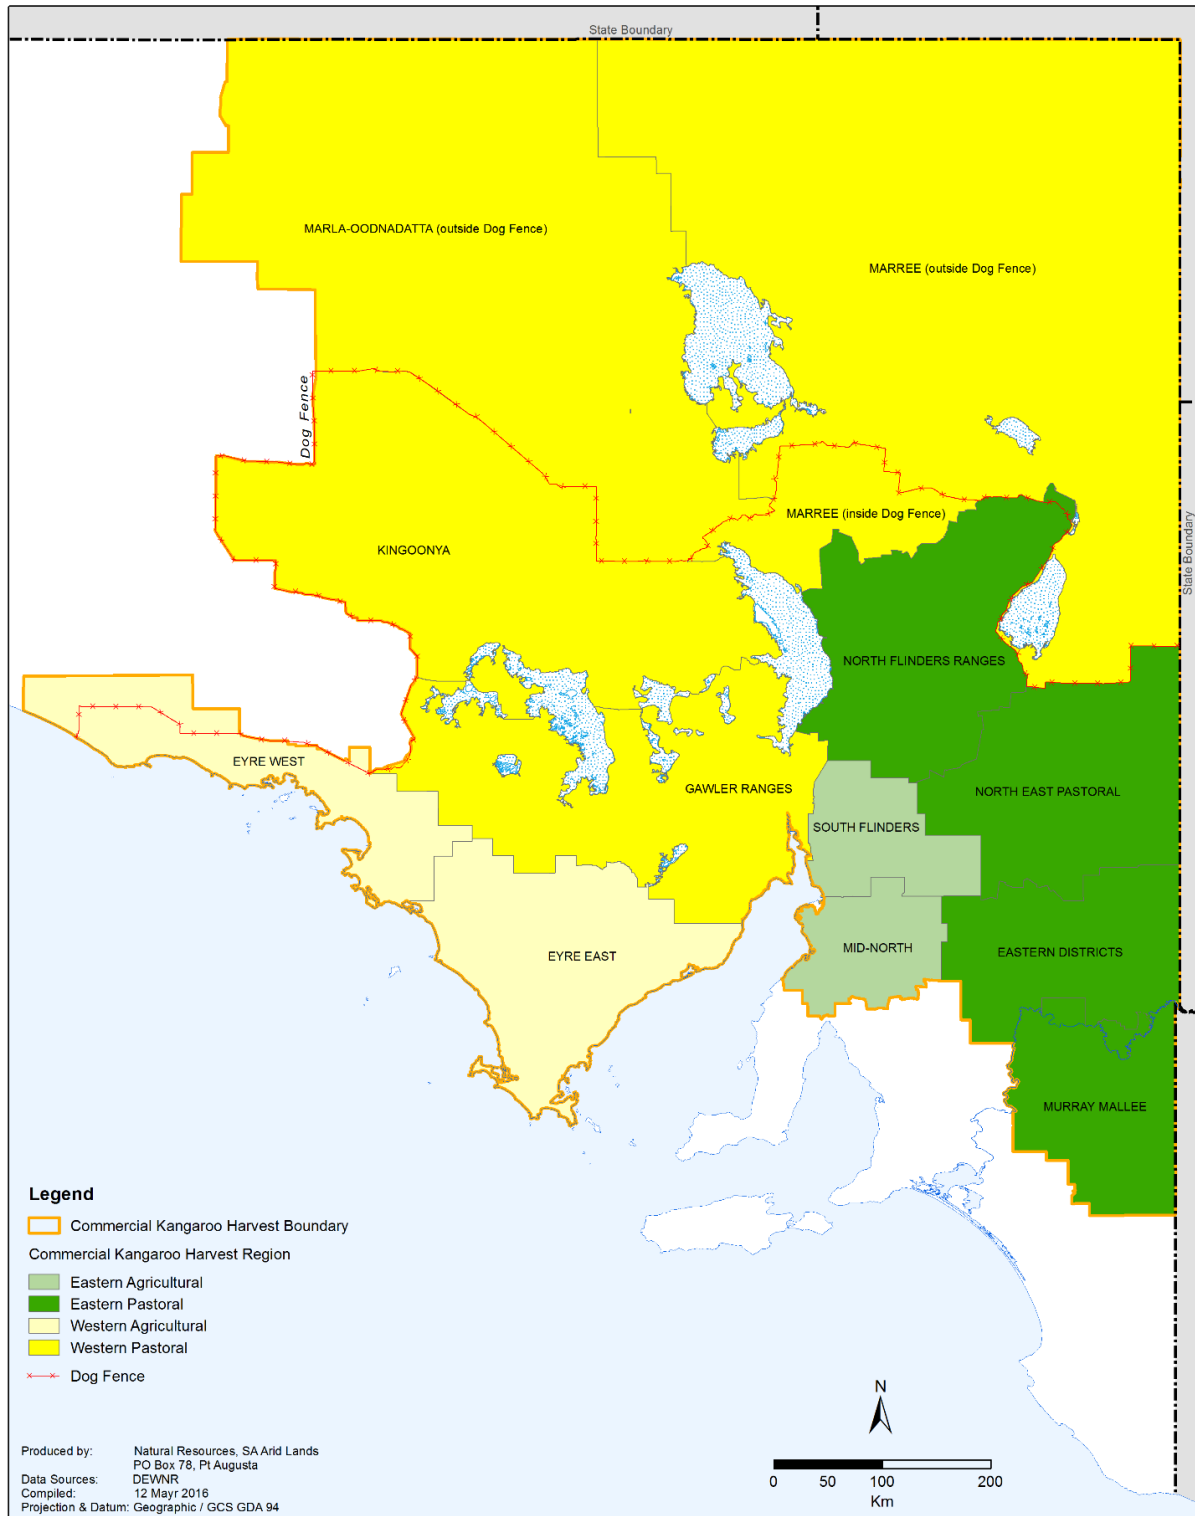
State Boundary

MARLA-OODNADATTA (outside Dog Fence)

MARREE (outside Dog Fence)

Dog Fence

State Boundary

MARREE (inside Dog Fence)

KINGOONYA

NORTH FLINDERS RANGES

EYRE WEST

GAWLER RANGES

NORTH EAST PASTORAL

SOUTH FLINDERS

MID-NORTH

EYRE EAST

EASTERN DISTRICTS

MURRAY MALLEE

Legend

Commercial Kangaroo Harvest Boundary

Commercial Kangaroo Harvest Region

Eastern Agricultural

Eastern Pastoral

Western Agricultural

Western Pastoral

Dog Fence

N

0 50 100 200
Km

Produced by: Natural Resources, SA Arid Lands
PO Box 78, Pt Augusta
Data Sources: DEWNR
Compiled: 12 Mayr 2016
Projection & Datum: Geographic / GCS GDA 94